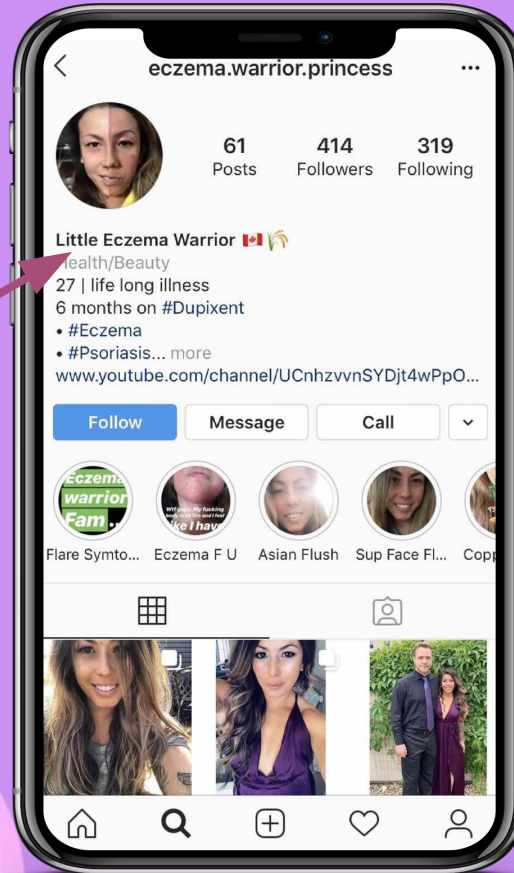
eczema.warrior.princess

61 Posts
414 Followers
319 Following

Little Eczema Warrior 🇨🇦 🌾
Health/Beauty
27 | life long illness
6 months on #Dupixent
• #Eczema
• #Psoriasis... more
www.youtube.com/channel/UCnhzvvnSYDjt4wPpO...

Follow
Message
Call

Eczema warrior Fam
Flare Symto...
Eczema F U
Asian Flush
Sup Face Fl...
Copp